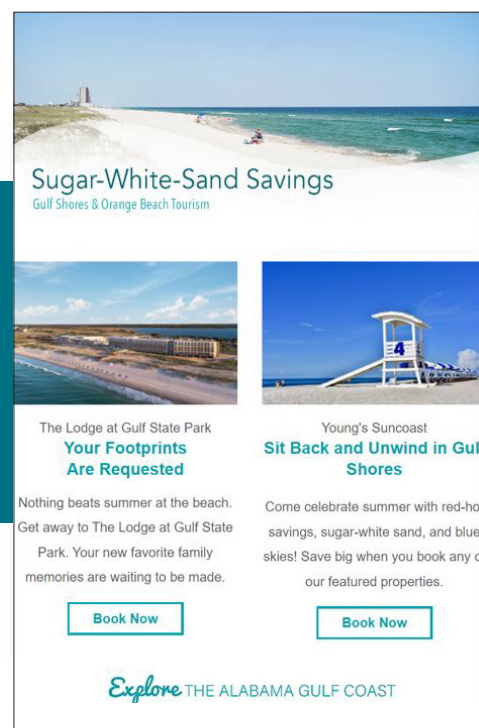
Sugar-White-Sand Savings
Gulf Shores & Orange Beach Tourism

4

The Lodge at Gulf State Park
Your Footprints Are Requested

Nothing beats summer at the beach. Get away to The Lodge at Gulf State Park. Your new favorite family memories are waiting to be made.

Book Now

Young's Suncoast
Sit Back and Unwind in Gul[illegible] Shores

Come celebrate summer with red-ho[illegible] savings, sugar-white sand, and blue skies! Save big when you book any o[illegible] our featured properties.

Book Now

Explore THE ALABAMA GULF COAST